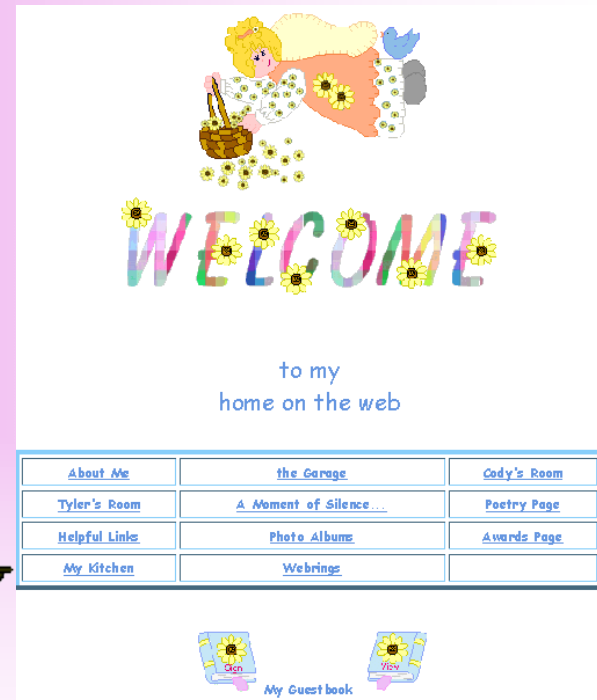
WELCOME

to my
home on the web

| About Me | the Garage | Cody's Room |
|---|---|---|
| Tyler's Room | A Moment of Silence... | Poetry Page |
| Helpful Links | Photo Albums | Awards Page |
| My Kitchen | Webrings | |

Sign View
My Guestbook